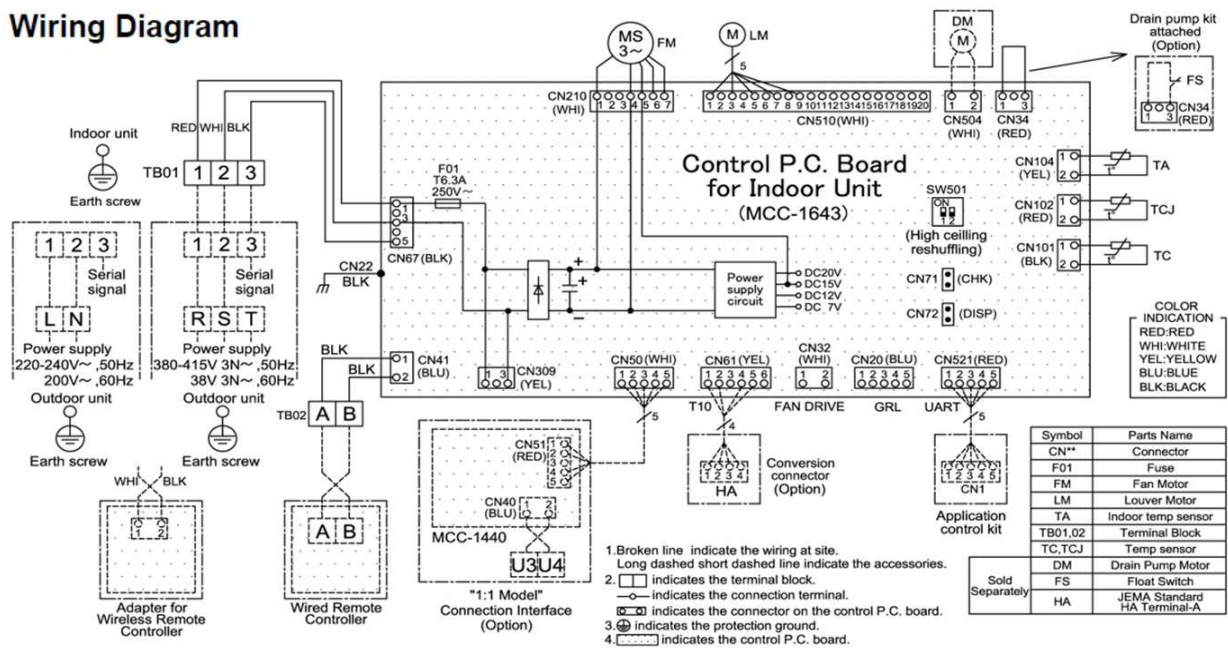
Wiring Diagram

MS 3~ FM

M LM

DM M

Drain pump kit attached (Option)

FS

CN34 (RED)

1 3

CN210 (WHI) 1 2 3 4 5 6 7

5

1 2 3 4 5 6 7 8 9 10 11 12 13 14 15 16 17 18 19 20

CN510(WHI)

CN504 (WHI) 1 2

CN34 (RED) 1 3

Indoor unit

RED WHI BLK

Earth screw

TB01 1 2 3

F01 T6.3A 250V~

Control P.C. Board for Indoor Unit (MCC-1643)

CN104 (YEL) 1 2 TA

CN102 (RED) 1 2 TCJ

CN101 (BLK) 1 2 TC

SW501 ON 1 2

(High ceilling reshuffling)

CN67 (BLK)

1 2 3 4 5

1 2 3 Serial signal L N

1 2 3 Serial signal R S T

CN22 BLK

Power supply circuit

DC20V DC15V DC12V DC 7V

CN71 (CHK)

CN72 (DISP)

COLOR INDICATION
RED:RED
WHI:WHITE
YEL:YELLOW
BLU:BLUE
BLK:BLACK

Power supply 220-240V~ ,50Hz 200V~ ,60Hz

Power supply 380-415V 3N~ ,50Hz 38V 3N~ ,60Hz

Outdoor unit

Outdoor unit

Earth screw

Earth screw

BLK

BLK

CN41 (BLU) 1 2

TB02 A B

1 3 CN309 (YEL)

CN50 (WHI) 1 2 3 4 5

CN61 (YEL) 1 2 3 4 5 6

CN32 (WHI) 1 2

CN20 (BLU) 1 2 3 4 5

CN521 (RED) 1 2 3 4 5

T10

FAN DRIVE

GRL

UART

5

4

5

CN51 (RED) 1 2 3 4 5

CN40 (BLU) 1 2

MCC-1440

U3 U4

1 2 3 4 5 HA

Conversion connector (Option)

1 2 3 4 5 CN1

Application control kit

WHI BLK

1 2

Adapter for Wireless Remote Controller

A B

Wired Remote Controller

"1:1 Model" Connection Interface (Option)

1.Broken line indicate the wiring at site.
Long dashed short dashed line indicate the accessories.
2. indicates the terminal block.
indicates the connection terminal.
indicates the connector on the control P.C. board.
3. indicates the protection ground.
4. indicates the control P.C. board.

| | Symbol | Parts Name |
|---|---|---|
| | CN** | Connector |
| | F01 | Fuse |
| | FM | Fan Motor |
| | LM | Louver Motor |
| | TA | Indoor temp sensor |
| | TB01,02 | Terminal Block |
| | TC,TCJ | Temp sensor |
| Sold Separately | DM | Drain Pump Motor |
| | FS | Float Switch |
| | HA | JEMA Standard HA Terminal-A |